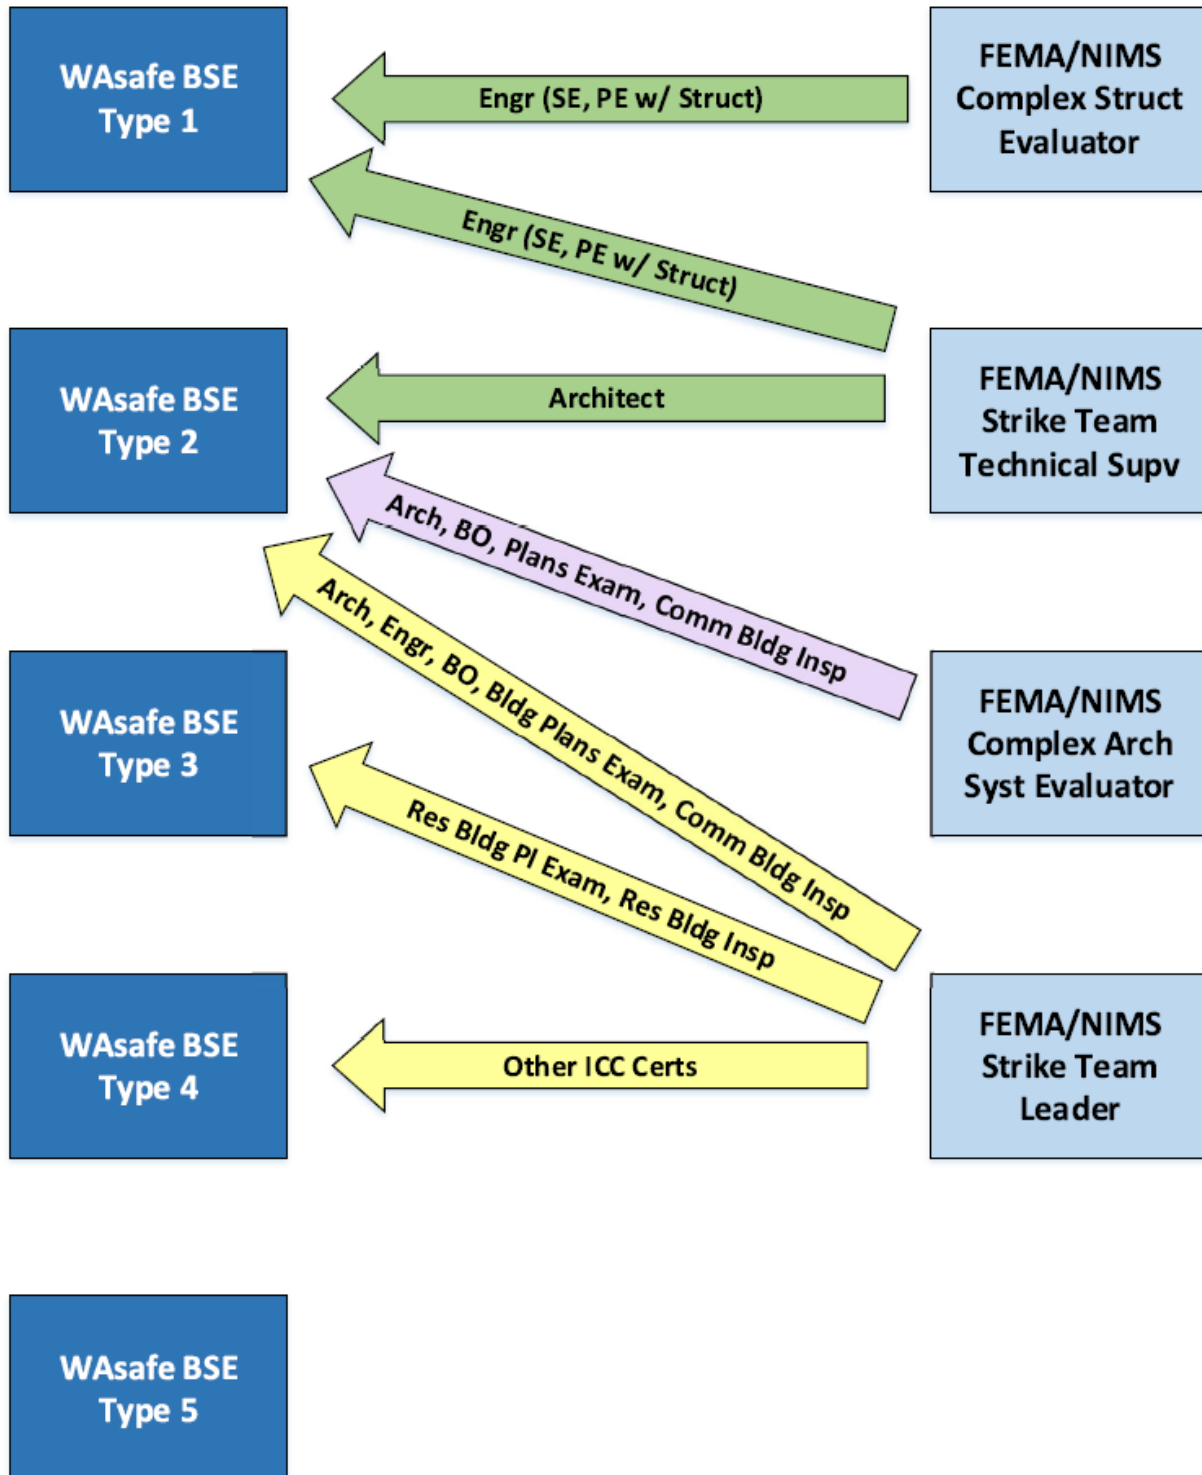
WAsafe BSE Type 1

FEMA/NIMS Complex Struct Evaluator

Engr (SE, PE w/ Struct)

Engr (SE, PE w/ Struct)

WAsafe BSE Type 2

FEMA/NIMS Strike Team Technical Supv

Architect

Arch, BO, Plans Exam, Comm Bldg Insp

Arch, Engr, BO, Bldg Plans Exam, Comm Bldg Insp

WAsafe BSE Type 3

FEMA/NIMS Complex Arch Syst Evaluator

Res Bldg Pl Exam, Res Bldg Insp

WAsafe BSE Type 4

FEMA/NIMS Strike Team Leader

Other ICC Certs

WAsafe BSE Type 5